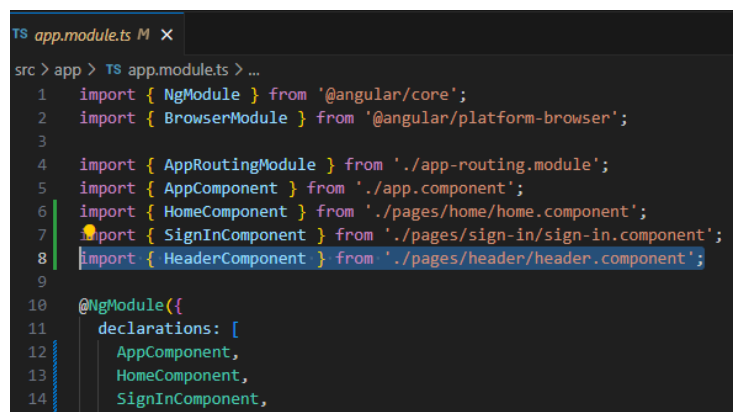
TS app.module.ts M ×

src > app > TS app.module.ts > ...

1 import { NgModule } from '@angular/core';
2 import { BrowserModule } from '@angular/platform-browser';
3
4 import { AppRoutingModule } from './app-routing.module';
5 import { AppComponent } from './app.component';
6 import { HomeComponent } from './pages/home/home.component';
7 import { SignInComponent } from './pages/sign-in/sign-in.component';
8 import { HeaderComponent } from './pages/header/header.component';
9
10 @NgModule({
11 declarations: [
12 AppComponent,
13 HomeComponent,
14 SignInComponent,